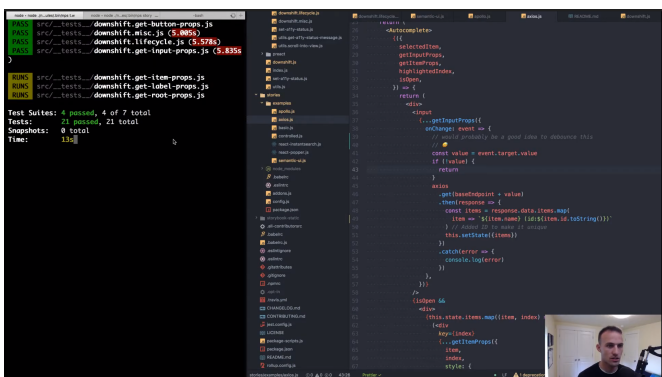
PASS src/__tests__/downshift.get-button-props.js
PASS src/__tests__/downshift.misc.js (5.005s)
PASS src/__tests__/downshift.lifecycle.js (5.578s)
PASS src/__tests__/downshift.get-input-props.js (5.835s

RUNS src/__tests__/downshift.get-item-props.js
RUNS src/__tests__/downshift.get-label-props.js
RUNS src/__tests__/downshift.get-root-props.js

Test Suites: 4 passed, 4 of 7 total
Tests: 21 passed, 21 total
Snapshots: 0 total
Time: 13s

downshift.lifecycle.js
downshift.misc.js
set-a11y-status.js
utils.js
preact
downshift.js
index.js
set-a11y-status.js
utils.js
stories
examples
apollo.js
axios.js
basic.js
controlled.js
react-instantsearch.js
react-popper.js
semantic-ui.js
.babelrc
.eslintrc
addons.js
config.js
package.json
.all-contributorsrc
.babelrc
.eslintignore
.eslintrc
.gitattributes
.gitignore
.npmrc
.travis.yml
CHANGELOG.md
CONTRIBUTING.md
jest.config.js
LICENSE
package-scripts.js
package.json
README.md
rollup.config.js

<Autocomplete>
{({
selectedItem,
getInputProps,
getItemProps,
highlightedIndex,
isOpen,
}) => {
return (
<div>
<input
{...getInputProps({
onChange: event => {
// would probably be a good idea to debounce this
// 😅
const value = event.target.value
if (!value) {
return
}
axios
.get(baseEndpoint + value)
.then(response => {
const items = response.data.items.map(
item => `${item.name} (id:${item.id.toString()})`
) // Added ID to make it unique
this.setState({items})
})
.catch(error => {
console.log(error)
})
},
})}
/>
{isOpen &&
<div>
{this.state.items.map((item, index) =>
<div
key={index}
{...getItemProps({
item,
index,
style: {